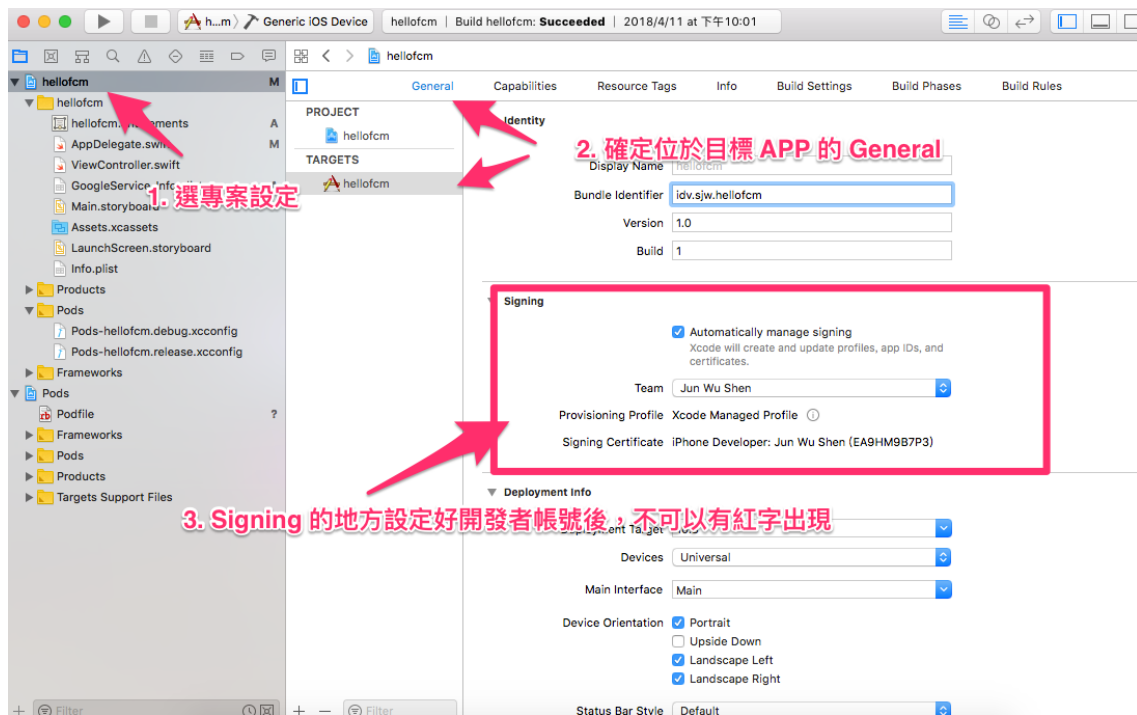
h...m 〉 Generic iOS Device | hellofcm | Build hellofcm: Succeeded | 2018/4/11 at 下午10:01

hellofcm

hellofcm M
hellofcm
hellofcm.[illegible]ements A
AppDelegate.swi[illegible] M
ViewController.swift
GoogleService-Info.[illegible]
Main.storyboa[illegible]
Assets.xcassets
LaunchScreen.storyboard
Info.plist
Products
Pods
Pods-hellofcm.debug.xcconfig
Pods-hellofcm.release.xcconfig
Frameworks
Pods
Podfile ?
Frameworks
Pods
Products
Targets Support Files

Filter

1. 選專案設定

PROJECT
hellofcm
TARGETS
hellofcm

Filter

General | Capabilities | Resource Tags | Info | Build Settings | Build Phases | Build Rules

Identity

2. 確定位於目標 APP 的 General

Display Name hellofcm
Bundle Identifier idv.sjw.hellofcm
Version 1.0
Build 1

Signing
Automatically manage signing
Xcode will create and update profiles, app IDs, and certificates.
Team Jun Wu Shen
Provisioning Profile Xcode Managed Profile
Signing Certificate iPhone Developer: Jun Wu Shen (EA9HM9B7P3)

Deployment Info

3. Signing 的地方設定好開發者帳號後，不可以有紅字出現

Deployment Target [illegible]
Devices Universal
Main Interface Main
Device Orientation Portrait
Upside Down
Landscape Left
Landscape Right
Status Bar Style Default